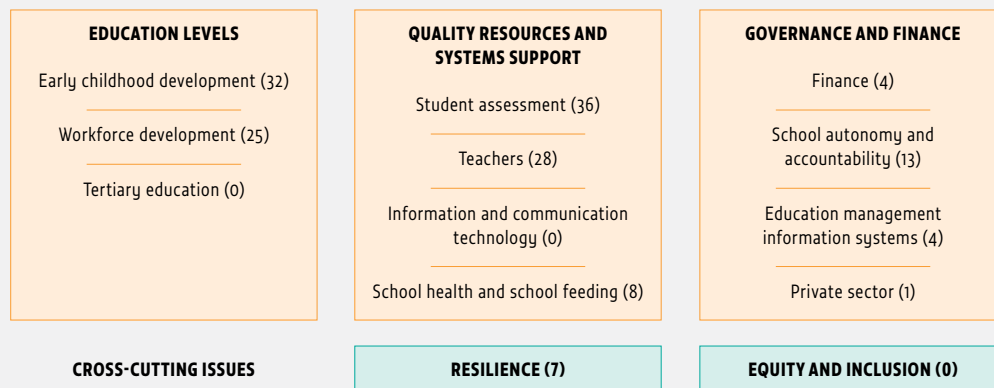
EDUCATION LEVELS

Early childhood development (32)

Workforce development (25)

Tertiary education (0)

QUALITY RESOURCES AND SYSTEMS SUPPORT

Student assessment (36)

Teachers (28)

Information and communication technology (0)

School health and school feeding (8)

GOVERNANCE AND FINANCE

Finance (4)

School autonomy and accountability (13)

Education management information systems (4)

Private sector (1)

CROSS-CUTTING ISSUES

RESILIENCE (7)

EQUITY AND INCLUSION (0)